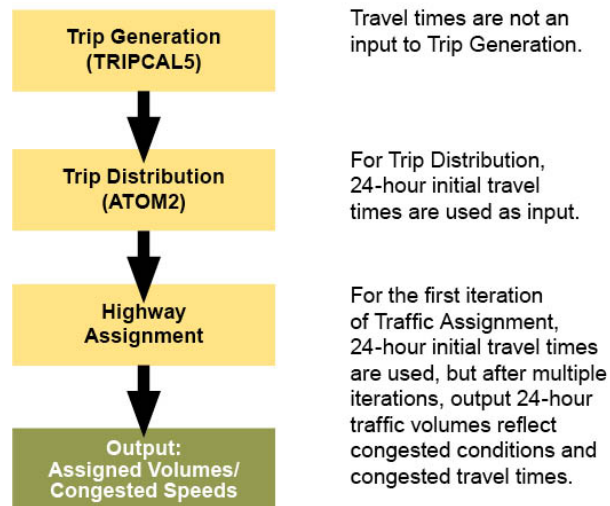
Trip Generation
(TRIPCAL5)

Travel times are not an input to Trip Generation.

Trip Distribution
(ATOM2)

For Trip Distribution, 24-hour initial travel times are used as input.

Highway
Assignment

For the first iteration of Traffic Assignment, 24-hour initial travel times are used, but after multiple iterations, output 24-hour traffic volumes reflect congested conditions and congested travel times.

Output:
Assigned Volumes/
Congested Speeds